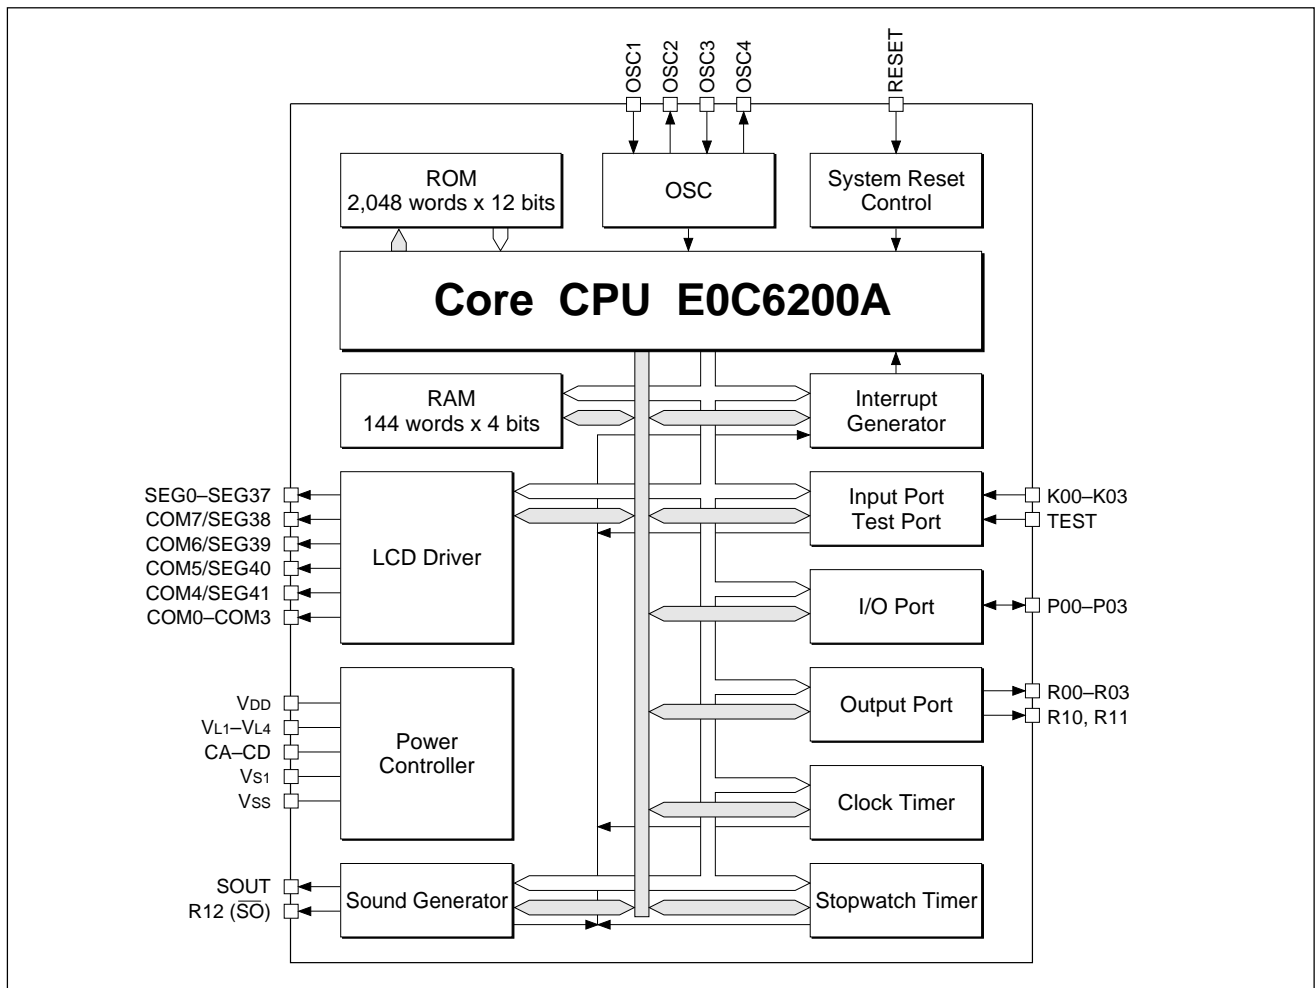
OSC1
OSC2
OSC3
OSC4
RESET

ROM
2,048 words x 12 bits

OSC

System Reset Control

Core CPU E0C6200A

RAM
144 words x 4 bits

Interrupt Generator

SEG0–SEG37
COM7/SEG38
COM6/SEG39
COM5/SEG40
COM4/SEG41
COM0–COM3

LCD Driver

Input Port
Test Port

K00–K03
TEST

I/O Port

P00–P03

$V_{DD}$
$V_{L1}$–$V_{L4}$
CA–CD
$V_{S1}$
$V_{SS}$

Power Controller

Output Port

R00–R03
R10, R11

Clock Timer

SOUT
R12 ($\overline{SO}$)

Sound Generator

Stopwatch Timer